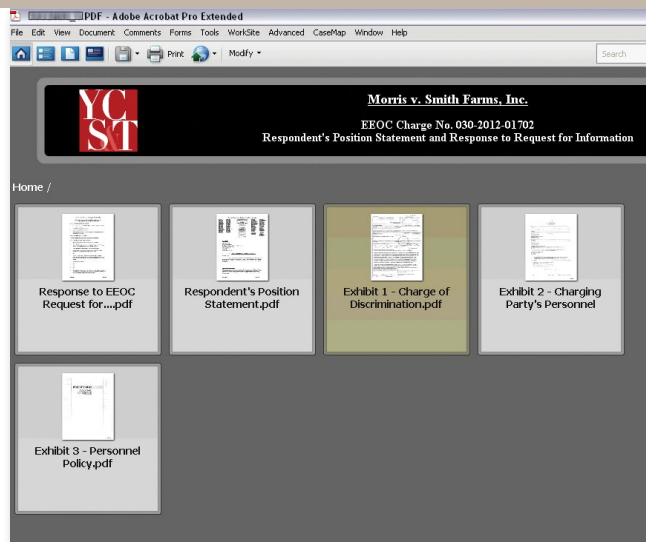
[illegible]PDF - Adobe Acrobat Pro Extended

File Edit View Document Comments Forms Tools WorkSite Advanced CaseMap Window Help

Print Modify

Search

YCST

Morris v. Smith Farms, Inc.

EEOC Charge No. 030-2012-01702
Respondent's Position Statement and Response to Request for Information

Home /

Response to EEOC Request for....pdf

Respondent's Position Statement.pdf

Exhibit 1 - Charge of Discrimination.pdf

Exhibit 2 - Charging Party's Personnel

Exhibit 3 - Personnel Policy.pdf